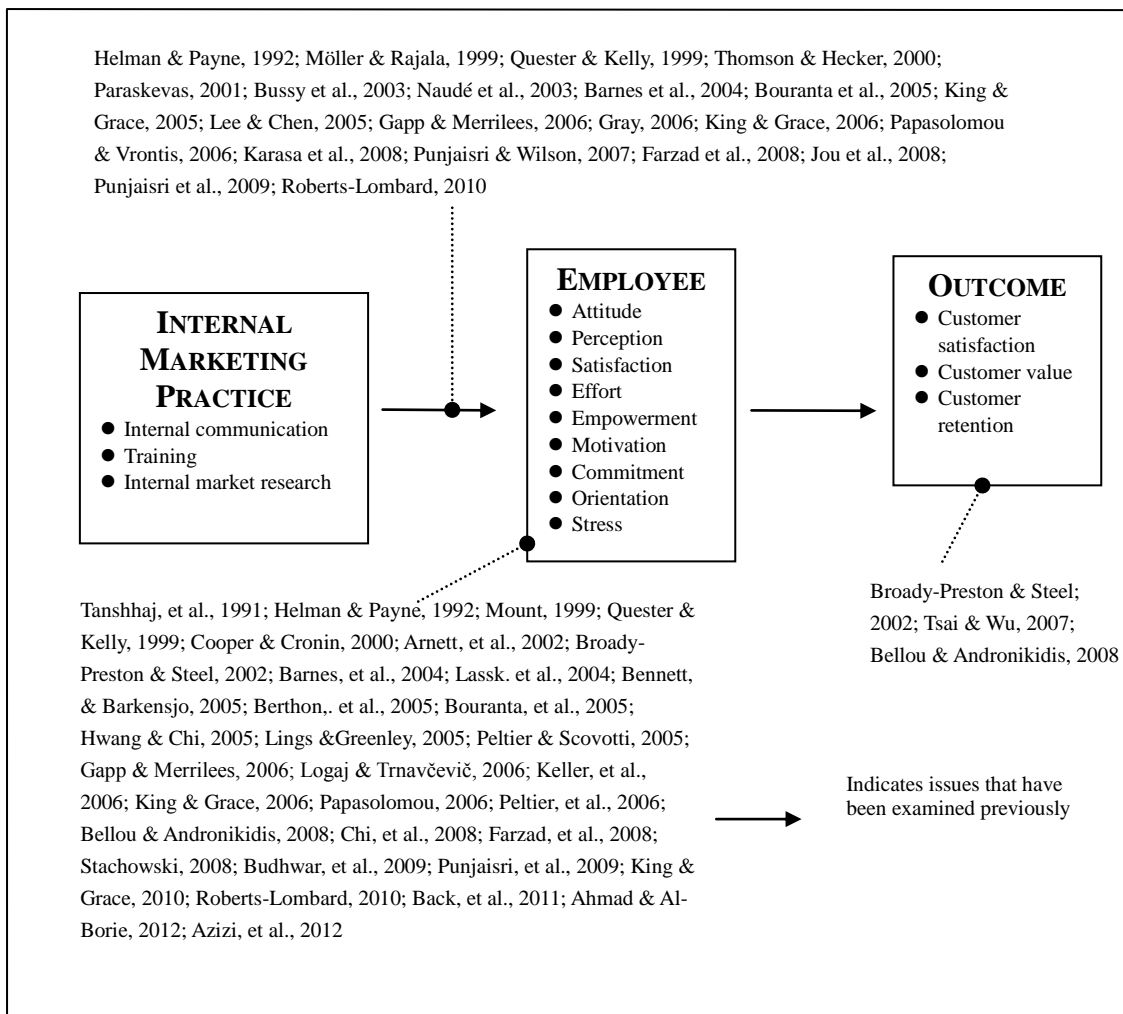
Helman & Payne, 1992; Möller & Rajala, 1999; Quester & Kelly, 1999; Thomson & Hecker, 2000; Paraskevas, 2001; Bussy et al., 2003; Naudé et al., 2003; Barnes et al., 2004; Bouranta et al., 2005; King & Grace, 2005; Lee & Chen, 2005; Gapp & Merrilees, 2006; Gray, 2006; King & Grace, 2006; Papasolomou & Vrontis, 2006; Karasa et al., 2008; Punjaisri & Wilson, 2007; Farzad et al., 2008; Jou et al., 2008; Punjaisri et al., 2009; Roberts-Lombard, 2010

INTERNAL MARKETING PRACTICE
- Internal communication
- Training
- Internal market research

EMPLOYEE
- Attitude
- Perception
- Satisfaction
- Effort
- Empowerment
- Motivation
- Commitment
- Orientation
- Stress

OUTCOME
- Customer satisfaction
- Customer value
- Customer retention

Tanshhaj, et al., 1991; Helman & Payne, 1992; Mount, 1999; Quester & Kelly, 1999; Cooper & Cronin, 2000; Arnett, et al., 2002; Broady-Preston & Steel, 2002; Barnes, et al., 2004; Lassk. et al., 2004; Bennett, & Barkensjo, 2005; Berthon,. et al., 2005; Bouranta, et al., 2005; Hwang & Chi, 2005; Lings &Greenley, 2005; Peltier & Scovotti, 2005; Gapp & Merrilees, 2006; Logaj & Trnavčevič, 2006; Keller, et al., 2006; King & Grace, 2006; Papasolomou, 2006; Peltier, et al., 2006; Bellou & Andronikidis, 2008; Chi, et al., 2008; Farzad, et al., 2008; Stachowski, 2008; Budhwar, et al., 2009; Punjaisri, et al., 2009; King & Grace, 2010; Roberts-Lombard, 2010; Back, et al., 2011; Ahmad & Al-Borie, 2012; Azizi, et al., 2012

Broady-Preston & Steel; 2002; Tsai & Wu, 2007; Bellou & Andronikidis, 2008

Indicates issues that have been examined previously